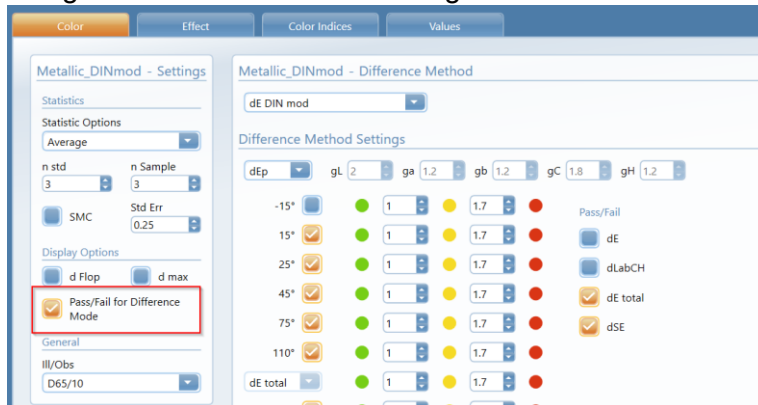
Color | Effect | Color Indices | Values

Metallic_DINmod - Settings

Statistics

Statistic Options

Average

n std

3

n Sample

3

SMC

Std Err

0.25

Display Options

d Flop

d max

Pass/Fail for Difference Mode

General

Ill/Obs

D65/10

Metallic_DINmod - Difference Method

dE DIN mod

Difference Method Settings

dEp

gL 2

ga 1.2

gb 1.2

gC 1.8

gH 1.2

-15° 1 1.7

15° 1 1.7

25° 1 1.7

45° 1 1.7

75° 1 1.7

110° 1 1.7

dE total 1 1.7

Pass/Fail

dE

dLabCH

dE total

dSE